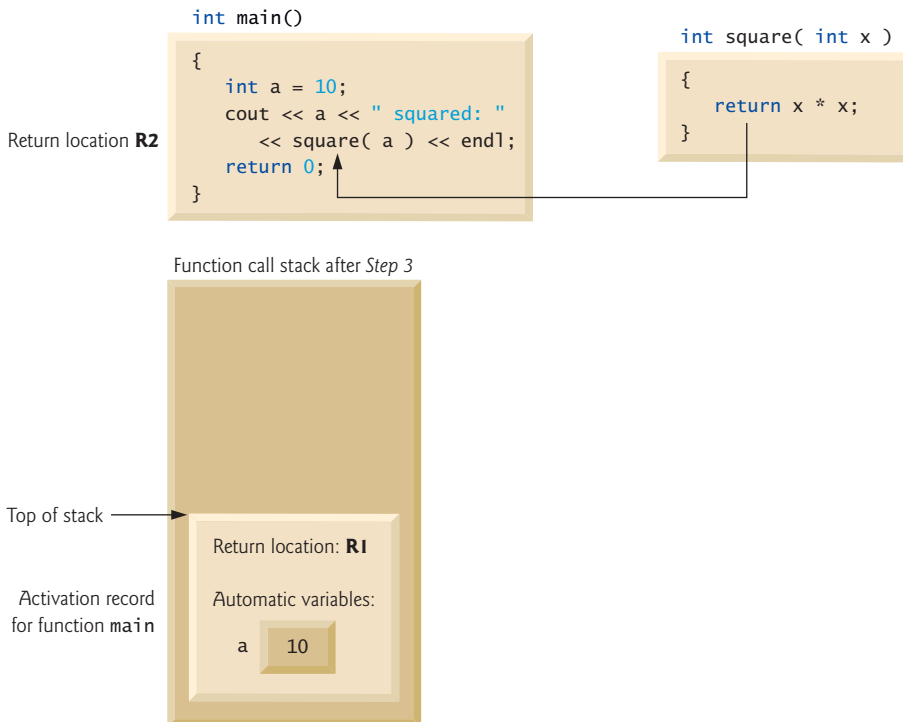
int main()

{
int a = 10;
cout << a << " squared: "
<< square( a ) << endl;
return 0;
}

Return location **R2**

int square( int x )

{
return x * x;
}

Function call stack after *Step 3*

Top of stack

Return location: **R1**

Automatic variables:

a 10

Activation record for function main